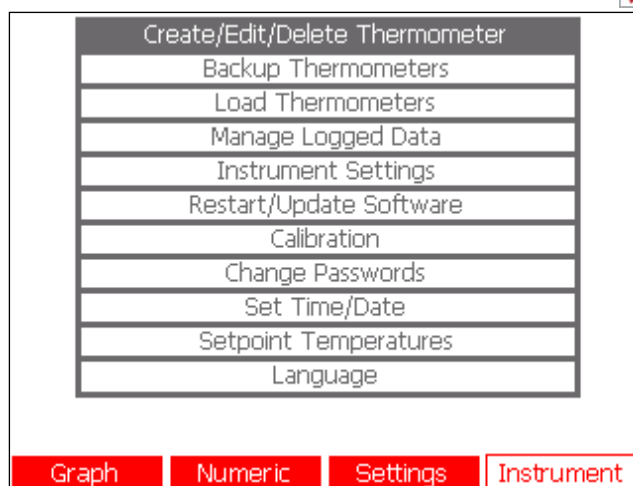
Create/Edit/Delete Thermometer
Backup Thermometers
Load Thermometers
Manage Logged Data
Instrument Settings
Restart/Update Software
Calibration
Change Passwords
Set Time/Date
Setpoint Temperatures
Language

Graph
Numeric
Settings
Instrument